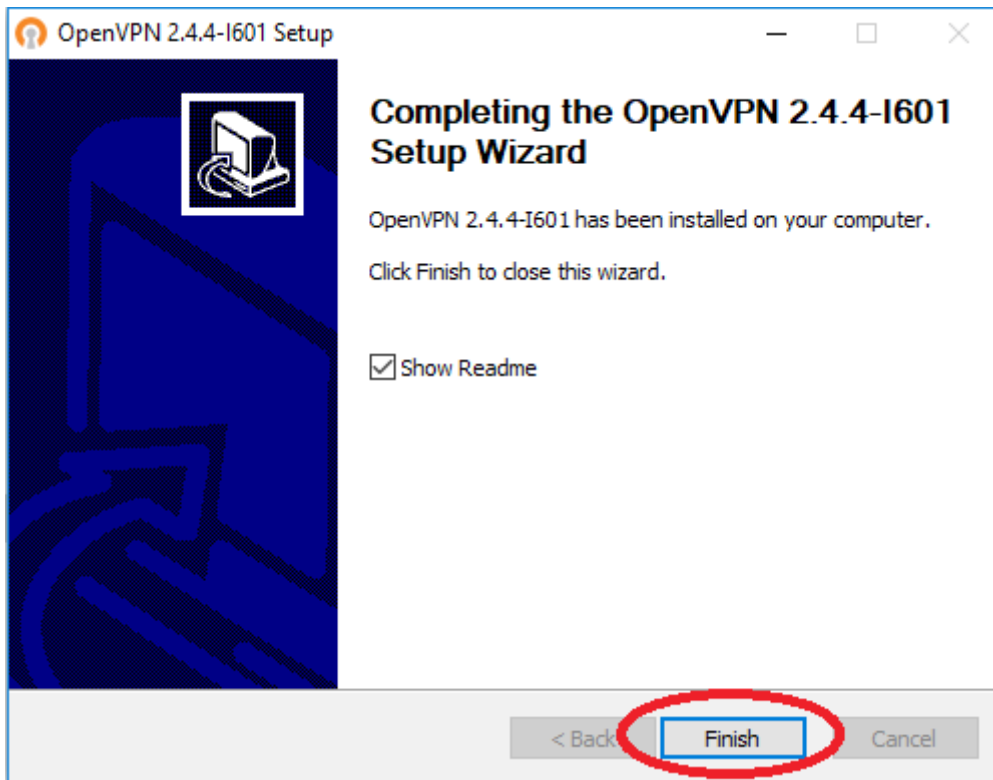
OpenVPN 2.4.4-I601 Setup

Completing the OpenVPN 2.4.4-I601 Setup Wizard

OpenVPN 2.4.4-I601 has been installed on your computer.

Click Finish to close this wizard.

Show Readme

< Back

Finish

Cancel